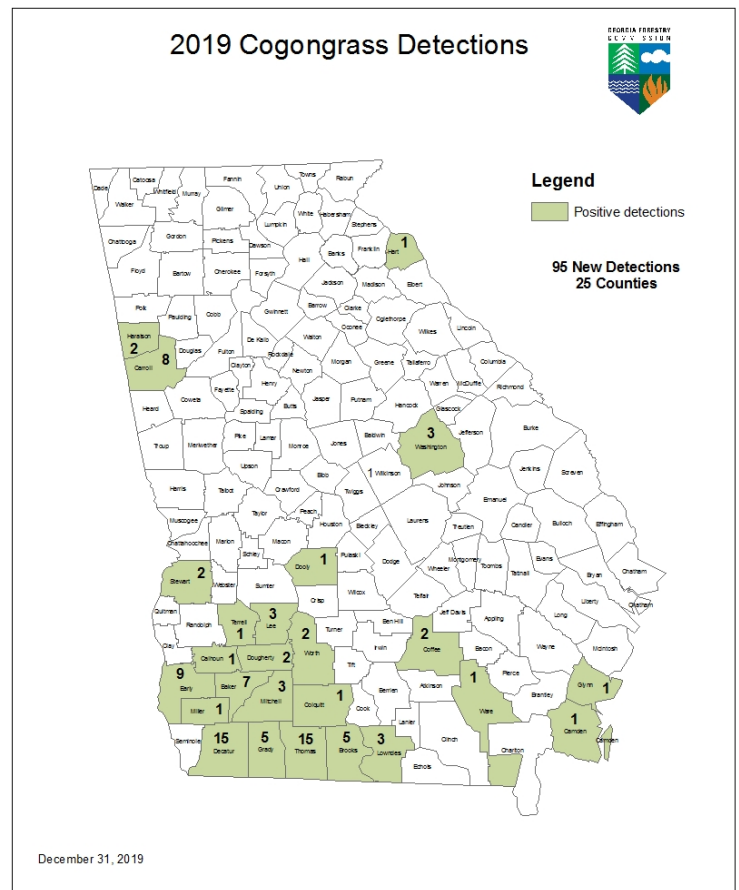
2019 Cogongrass Detections

GEORGIA FORESTRY COMMISSION

Legend
Positive detections

95 New Detections
25 Counties

Dade
Catoosa
Whitfield
Murray
Fannin
Union
Towns
Rabun
Walker
Gilmer
White
Habersham
Chattooga
Gordon
Pickens
Lumpkin
Stephens
Dawson
Banks
Franklin
1
Hart
Floyd
Bartow
Cherokee
Forsyth
Hall
Jackson
Madison
Elbert
Polk
Paulding
Cobb
Gwinnett
Barrow
Clarke
Oglethorpe
Wilkes
Lincoln
2
Haralson
8
Carroll
Douglas
Fulton
De Kalb
Rockdale
Walton
Oconee
Morgan
Greene
Taliaferro
Columbia
Clayton
Newton
McDuffie
Richmond
Warren
Heard
Coweta
Fayette
Henry
Jasper
Putnam
Hancock
Glascock
Spalding
Butts
3
Washington
Jefferson
Burke
Troup
Meriwether
Pike
Lamar
Monroe
Jones
Baldwin
Upson
Bibb
Jenkins
Screven
1
Wilkinson
Johnson
Harris
Talbot
Crawford
Twiggs
Emanuel
Taylor
Peach
Muscogee
Laurens
Treutlen
Candler
Bulloch
Effingham
Houston
Bleckley
Chattahoochee
Marion
Macon
Schley
Pulaski
Dodge
Montgomery
Toombs
Evans
2
Stewart
Webster
1
Dooly
Wheeler
Tattnall
Bryan
Chatham
Sumter
Wilcox
Telfair
Liberty
Quitman
Crisp
Jeff Davis
Long
Randolph
1
Terrell
3
Lee
2
Turner
Ben Hill
Appling
Wayne
Worth
Clay
Irwin
2
Coffee
Bacon
McIntosh
1
Calhoun
Dougherty
2
Tift
Pierce
9
Early
Baker
7
3
Mitchell
1
Colquitt
Berrien
Atkinson
1
Ware
Brantley
1
Glynn
Miller
1
Cook
Lanier
1
Camden
Seminole
15
Decatur
5
Grady
15
Thomas
5
Brooks
3
Lowndes
Echols
Clinch
Charlton
Camden

December 31, 2019